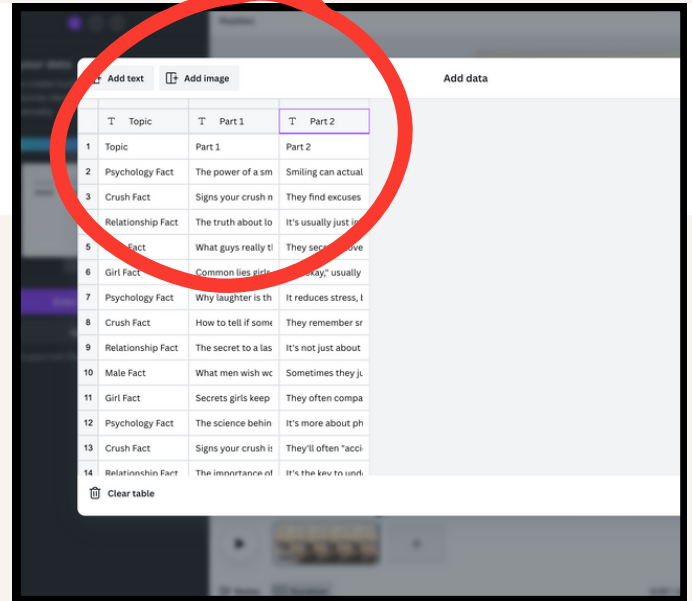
Add text Add image

Add data

| | Topic | Part 1 | Part 2 |
|---|---|---|---|
| 1 | Topic | Part 1 | Part 2 |
| 2 | Psychology Fact | The power of a sm | Smiling can actual |
| 3 | Crush Fact | Signs your crush n | They find excuses |
| 4 | Relationship Fact | The truth about lo | It's usually just i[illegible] |
| 5 | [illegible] Fact | What guys really t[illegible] | They secr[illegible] |
| 6 | Girl Fact | Common lies girl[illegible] | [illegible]okay," usually |
| 7 | Psychology Fact | Why laughter is th | It reduces stress, l |
| 8 | Crush Fact | How to tell if some | They remember sr |
| 9 | Relationship Fact | The secret to a las | It's not just about |
| 10 | Male Fact | What men wish wc | Sometimes they ju |
| 11 | Girl Fact | Secrets girls keep | They often compa |
| 12 | Psychology Fact | The science behin | It's more about ph |
| 13 | Crush Fact | Signs your crush is | They'll often "acci |
| 14 | Relationship Fact | The importance of | It's the key to und |

Clear table